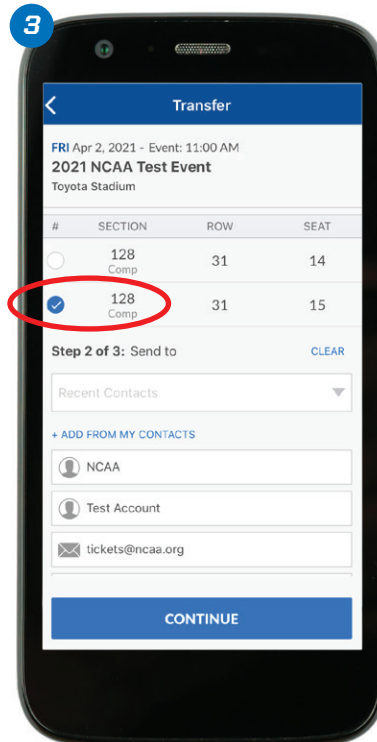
3

<

Transfer

FRI Apr 2, 2021 - Event: 11:00 AM
2021 NCAA Test Event
Toyota Stadium

| # | SECTION | ROW | SEAT |
|---|---|---|---|
| | 128 Comp | 31 | 14 |
| | 128 Comp | 31 | 15 |

Step 2 of 3: Send to

CLEAR

Recent Contacts

+ ADD FROM MY CONTACTS

NCAA

Test Account

tickets@ncaa.org

CONTINUE